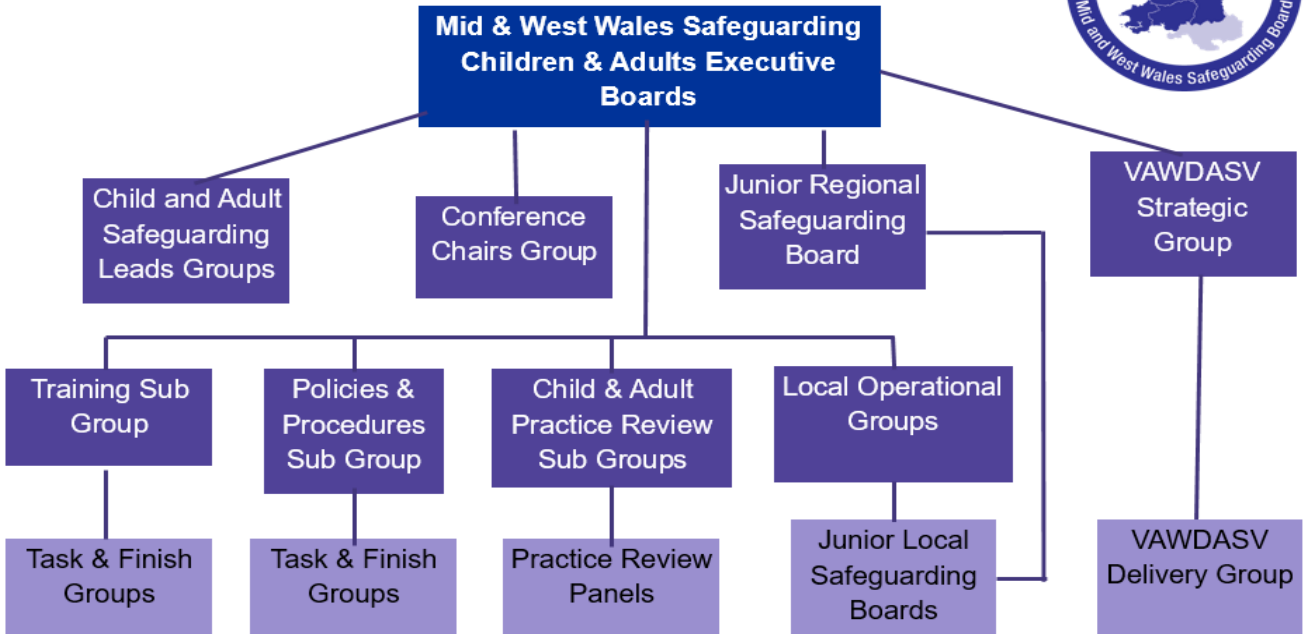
Mid and West Wales Safeguarding Board

Mid & West Wales Safeguarding Children & Adults Executive Boards

Child and Adult Safeguarding Leads Groups

Conference Chairs Group

Junior Regional Safeguarding Board

VAWDASV Strategic Group

Training Sub Group

Policies & Procedures Sub Group

Child & Adult Practice Review Sub Groups

Local Operational Groups

Task & Finish Groups

Task & Finish Groups

Practice Review Panels

Junior Local Safeguarding Boards

VAWDASV Delivery Group